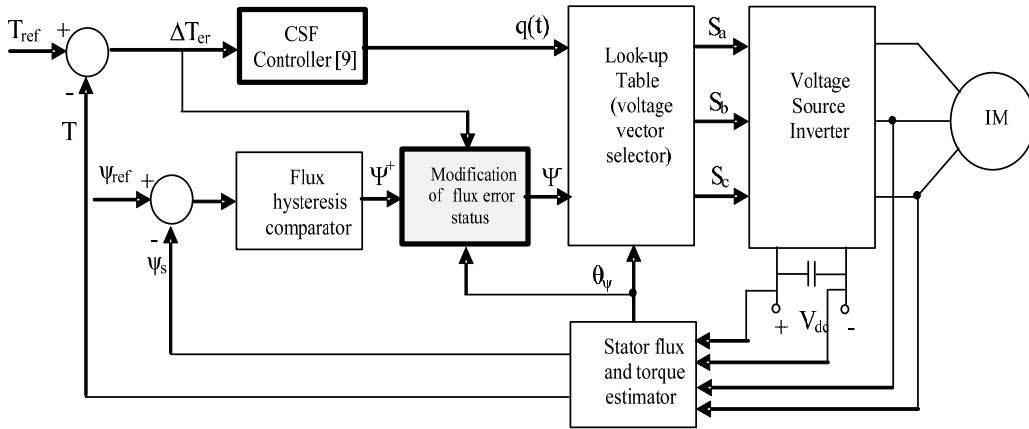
$T_{ref}$ + - T $\Delta T_{er}$ CSF Controller [9] q(t) Look-up Table (voltage vector selector) $S_a$ $S_b$ $S_c$ Voltage Source Inverter IM

$\psi_{ref}$ + - $\psi_s$ Flux hysteresis comparator $\Psi^+$ Modification of flux error status $\Psi$ $\theta_\psi$

+ $V_{dc}$ -

Stator flux and torque estimator